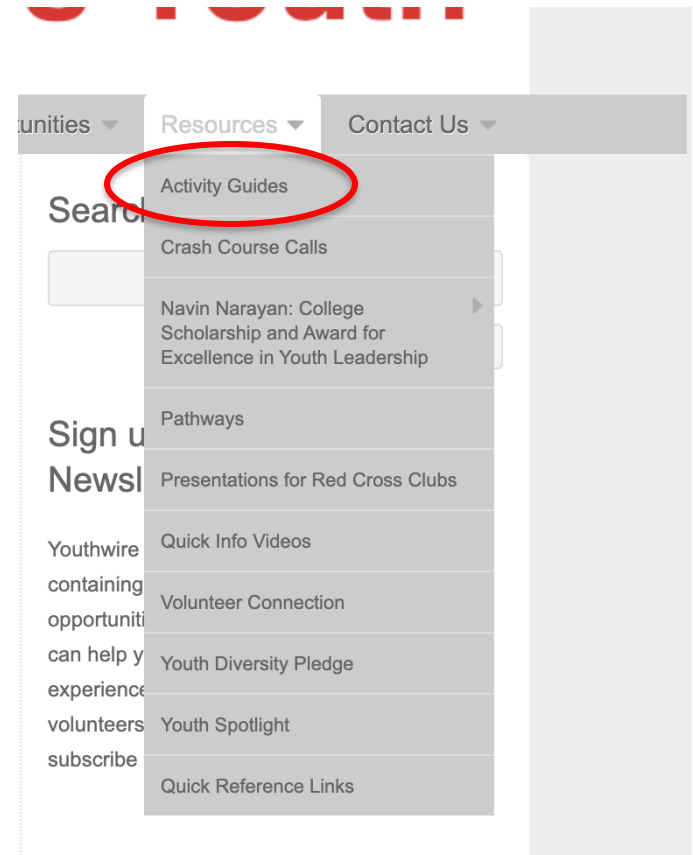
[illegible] Youth

tunities Resources Contact Us

Activity Guides
Crash Course Calls
Navin Narayan: College Scholarship and Award for Excellence in Youth Leadership
Pathways
Presentations for Red Cross Clubs
Quick Info Videos
Volunteer Connection
Youth Diversity Pledge
Youth Spotlight
Quick Reference Links

Searc

Sign u
Newsl

Youthwire
containing
opportuniti
can help y
experience
volunteers
subscribe